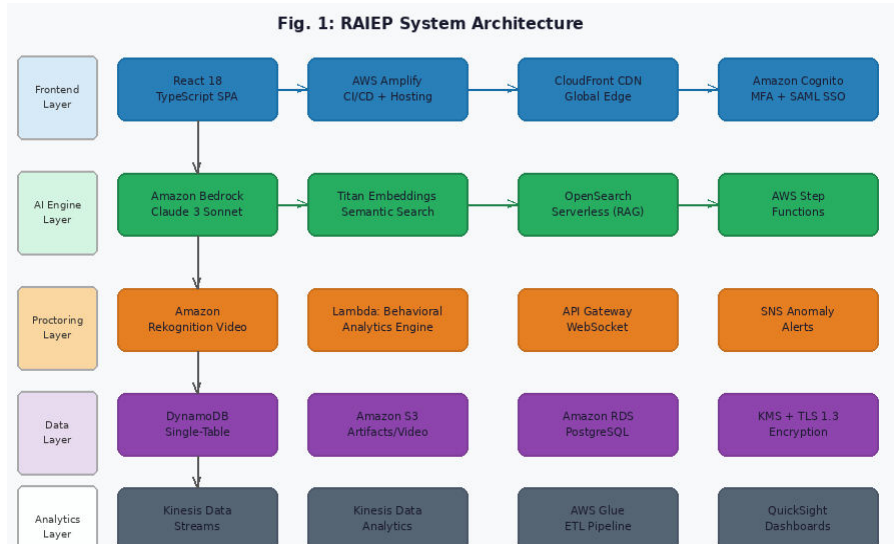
Fig. 1: RAIEP System Architecture

Frontend Layer

React 18 TypeScript SPA

AWS Amplify CI/CD + Hosting

CloudFront CDN Global Edge

Amazon Cognito MFA + SAML SSO

AI Engine Layer

Amazon Bedrock Claude 3 Sonnet

Titan Embeddings Semantic Search

OpenSearch Serverless (RAG)

AWS Step Functions

Proctoring Layer

Amazon Rekognition Video

Lambda: Behavioral Analytics Engine

API Gateway WebSocket

SNS Anomaly Alerts

Data Layer

DynamoDB Single-Table

Amazon S3 Artifacts/Video

Amazon RDS PostgreSQL

KMS + TLS 1.3 Encryption

Analytics Layer

Kinesis Data Streams

Kinesis Data Analytics

AWS Glue ETL Pipeline

QuickSight Dashboards